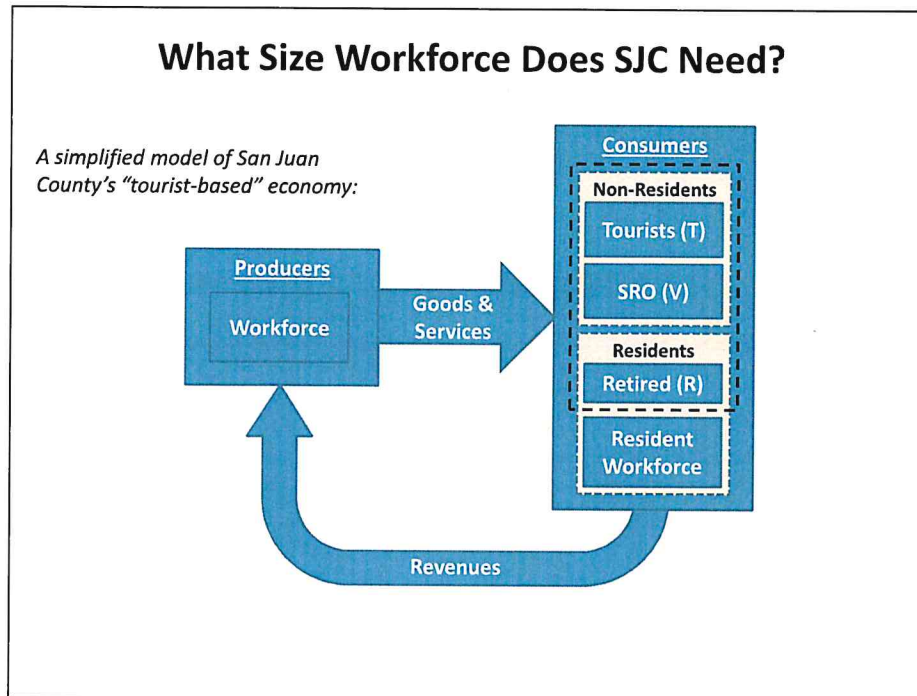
What Size Workforce Does SJC Need?

A simplified model of San Juan County's "tourist-based" economy:

Producers

Workforce

Goods & Services

Consumers

Non-Residents

Tourists (T)

SRO (V)

Residents

Retired (R)

Resident Workforce

Revenues